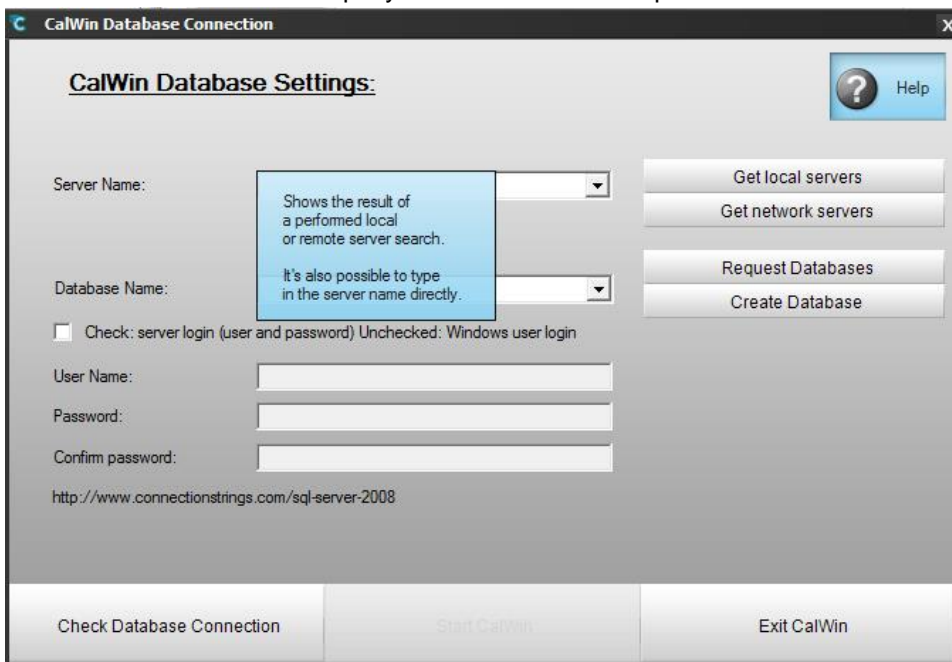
C CalWin Database Connection

x

CalWin Database Settings:

Help

Server Name:

Shows the result of a performed local or remote server search.

It's also possible to type in the server name directly.

Get local servers

Get network servers

Database Name:

Request Databases

Create Database

Check: server login (user and password) Unchecked: Windows user login

User Name:

Password:

Confirm password:

http://www.connectionstrings.com/sql-server-2008

Check Database Connection

Start CalWin

Exit CalWin